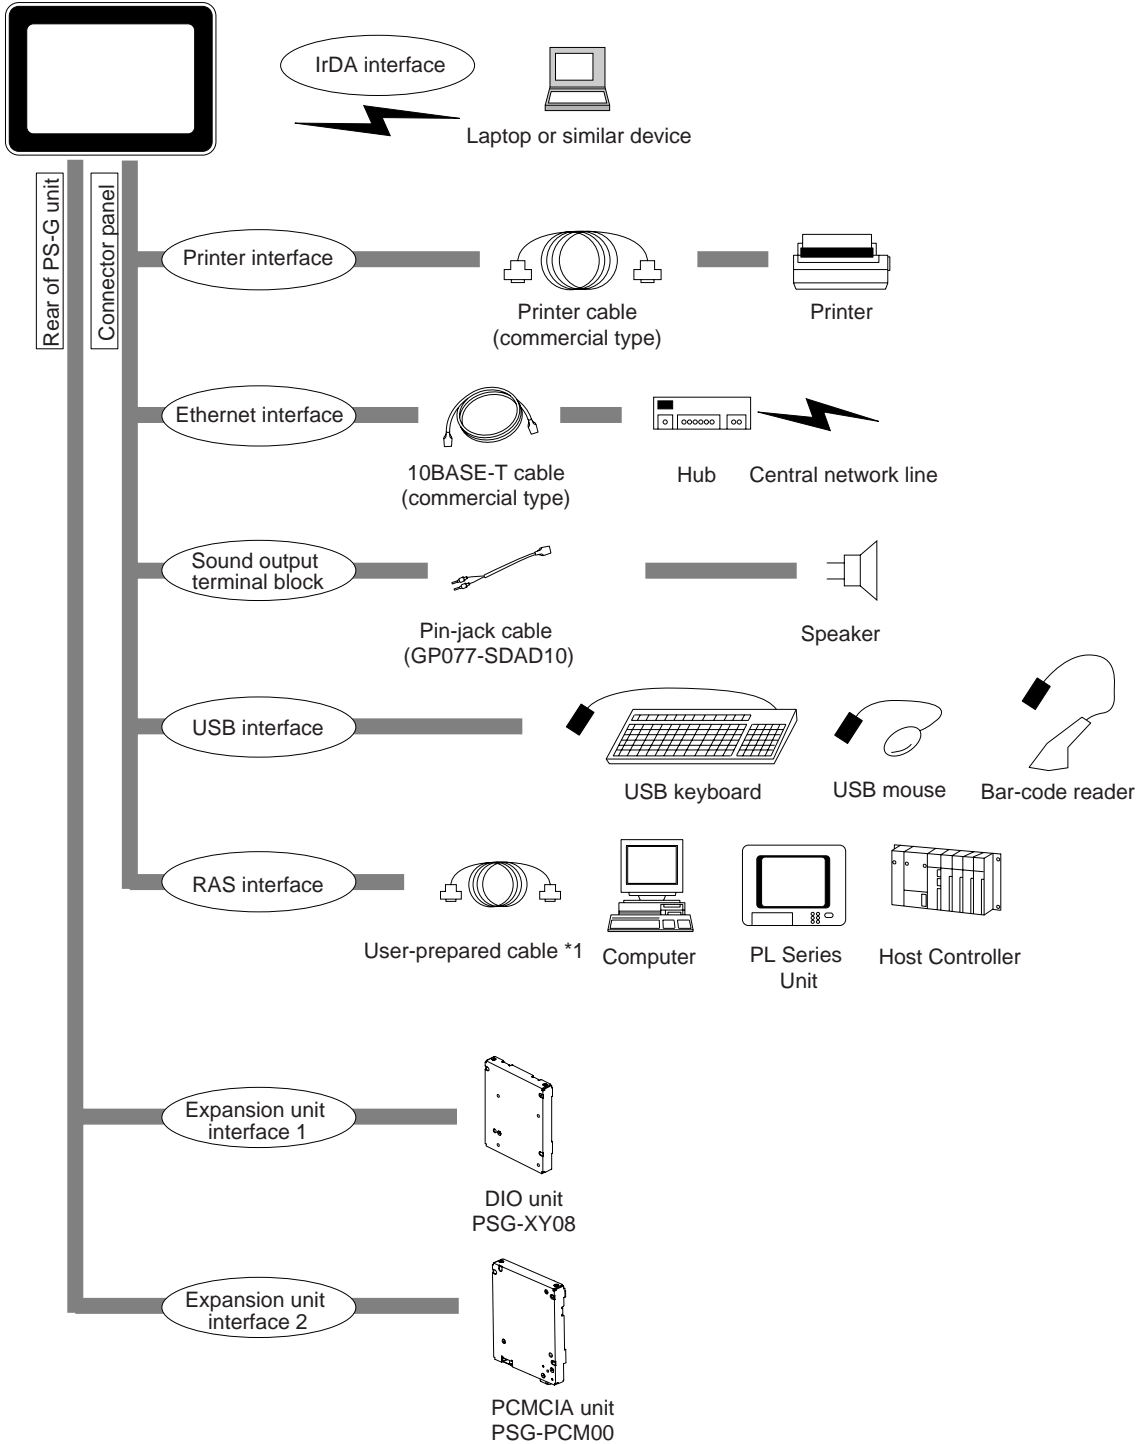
IrDA interface

Laptop or similar device

Rear of PS-G unit

Connector panel

Printer interface

Printer cable (commercial type)

Printer

Ethernet interface

10BASE-T cable (commercial type)

Hub

Central network line

Sound output terminal block

Pin-jack cable (GP077-SDAD10)

Speaker

USB interface

USB keyboard

USB mouse

Bar-code reader

RAS interface

User-prepared cable *1

Computer

PL Series Unit

Host Controller

Expansion unit interface 1

DIO unit PSG-XY08

Expansion unit interface 2

PCMCIA unit PSG-PCM00